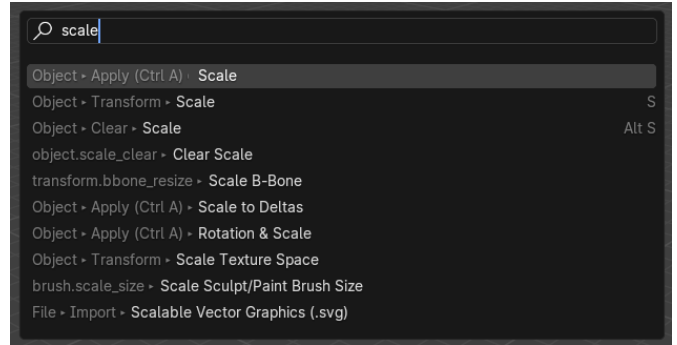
scale

Object ▸ Apply (Ctrl A) ▸ Scale
Object ▸ Transform ▸ Scale S
Object ▸ Clear ▸ Scale Alt S
object.scale_clear ▸ Clear Scale
transform.bbone_resize ▸ Scale B-Bone
Object ▸ Apply (Ctrl A) ▸ Scale to Deltas
Object ▸ Apply (Ctrl A) ▸ Rotation & Scale
Object ▸ Transform ▸ Scale Texture Space
brush.scale_size ▸ Scale Sculpt/Paint Brush Size
File ▸ Import ▸ Scalable Vector Graphics (.svg)